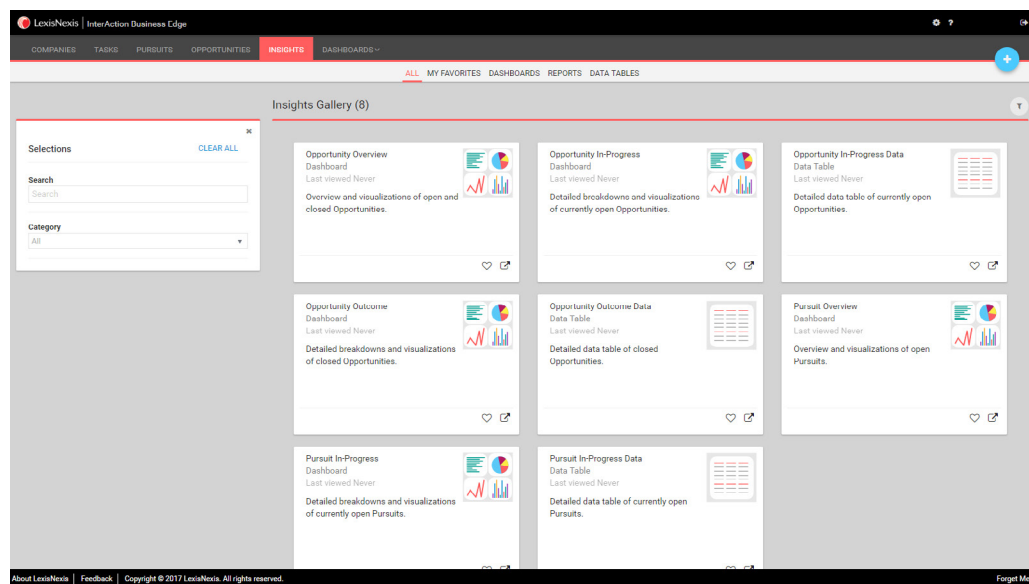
LexisNexis | InterAction Business Edge

COMPANIES TASKS PURSUITS OPPORTUNITIES INSIGHTS DASHBOARDS

ALL MY FAVORITES DASHBOARDS REPORTS DATA TABLES

Insights Gallery (8)

Selections CLEAR ALL

Search
Search

Category
All

Opportunity Overview
Dashboard
Last viewed Never
Overview and visualizations of open and closed Opportunities.

Opportunity In-Progress
Dashboard
Last viewed Never
Detailed breakdowns and visualizations of currently open Opportunities.

Opportunity In-Progress Data
Data Table
Last viewed Never
Detailed data table of currently open Opportunities.

Opportunity Outcome
Dashboard
Last viewed Never
Detailed breakdowns and visualizations of closed Opportunities.

Opportunity Outcome Data
Data Table
Last viewed Never
Detailed data table of closed Opportunities.

Pursuit Overview
Dashboard
Last viewed Never
Overview and visualizations of open Pursuits.

Pursuit In-Progress
Dashboard
Last viewed Never
Detailed breakdowns and visualizations of currently open Pursuits.

Pursuit In-Progress Data
Data Table
Last viewed Never
Detailed data table of currently open Pursuits.

About LexisNexis | Feedback | Copyright © 2017 LexisNexis. All rights reserved.

Forget Me